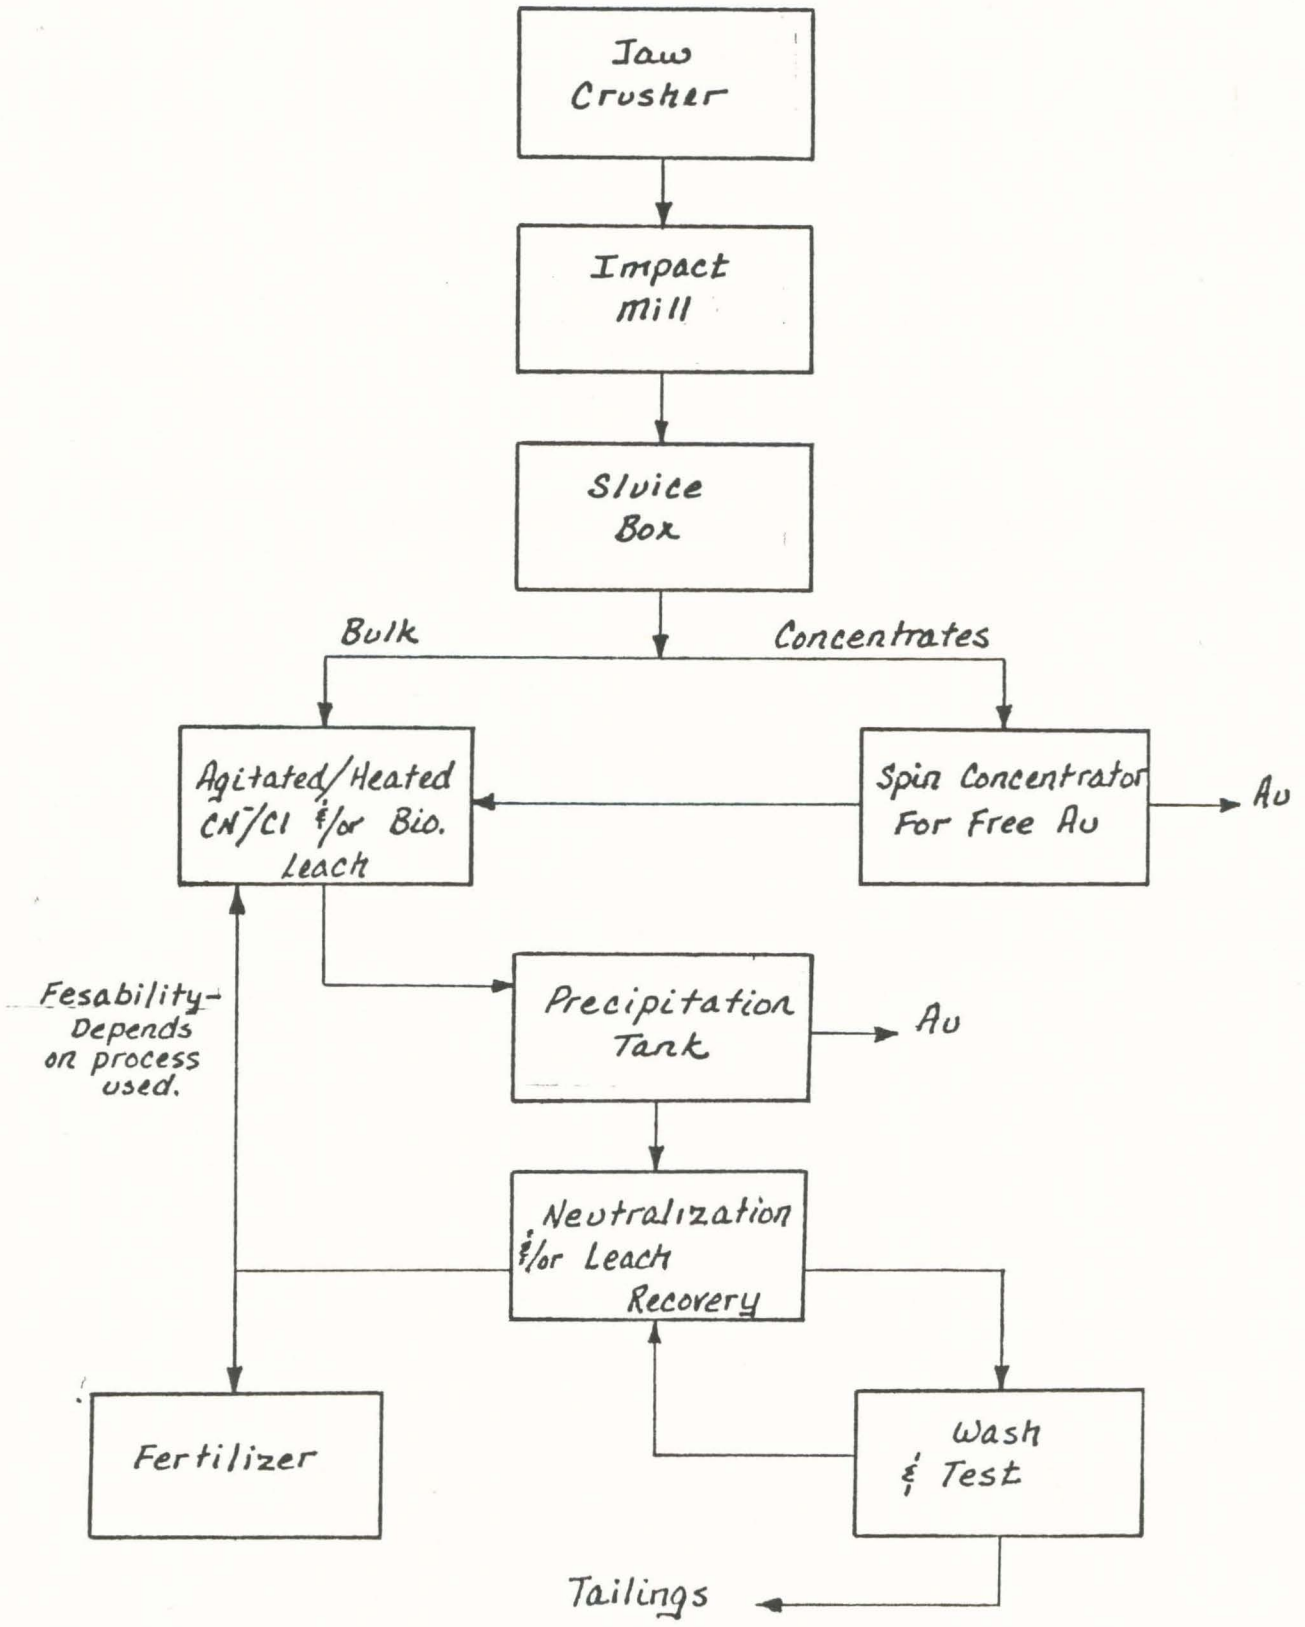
Jaw Crusher

Impact Mill

Sluice Box

Bulk

Concentrates

Agitated/Heated $CN^-/Cl$ $\frac{\&}{}$/or Bio. Leach

Spin Concentrator For Free Au

Au

Fesability-Depends on process used.

Precipitation Tank

Au

Neutralization &/or Leach Recovery

Fertilizer

Wash & Test

Tailings